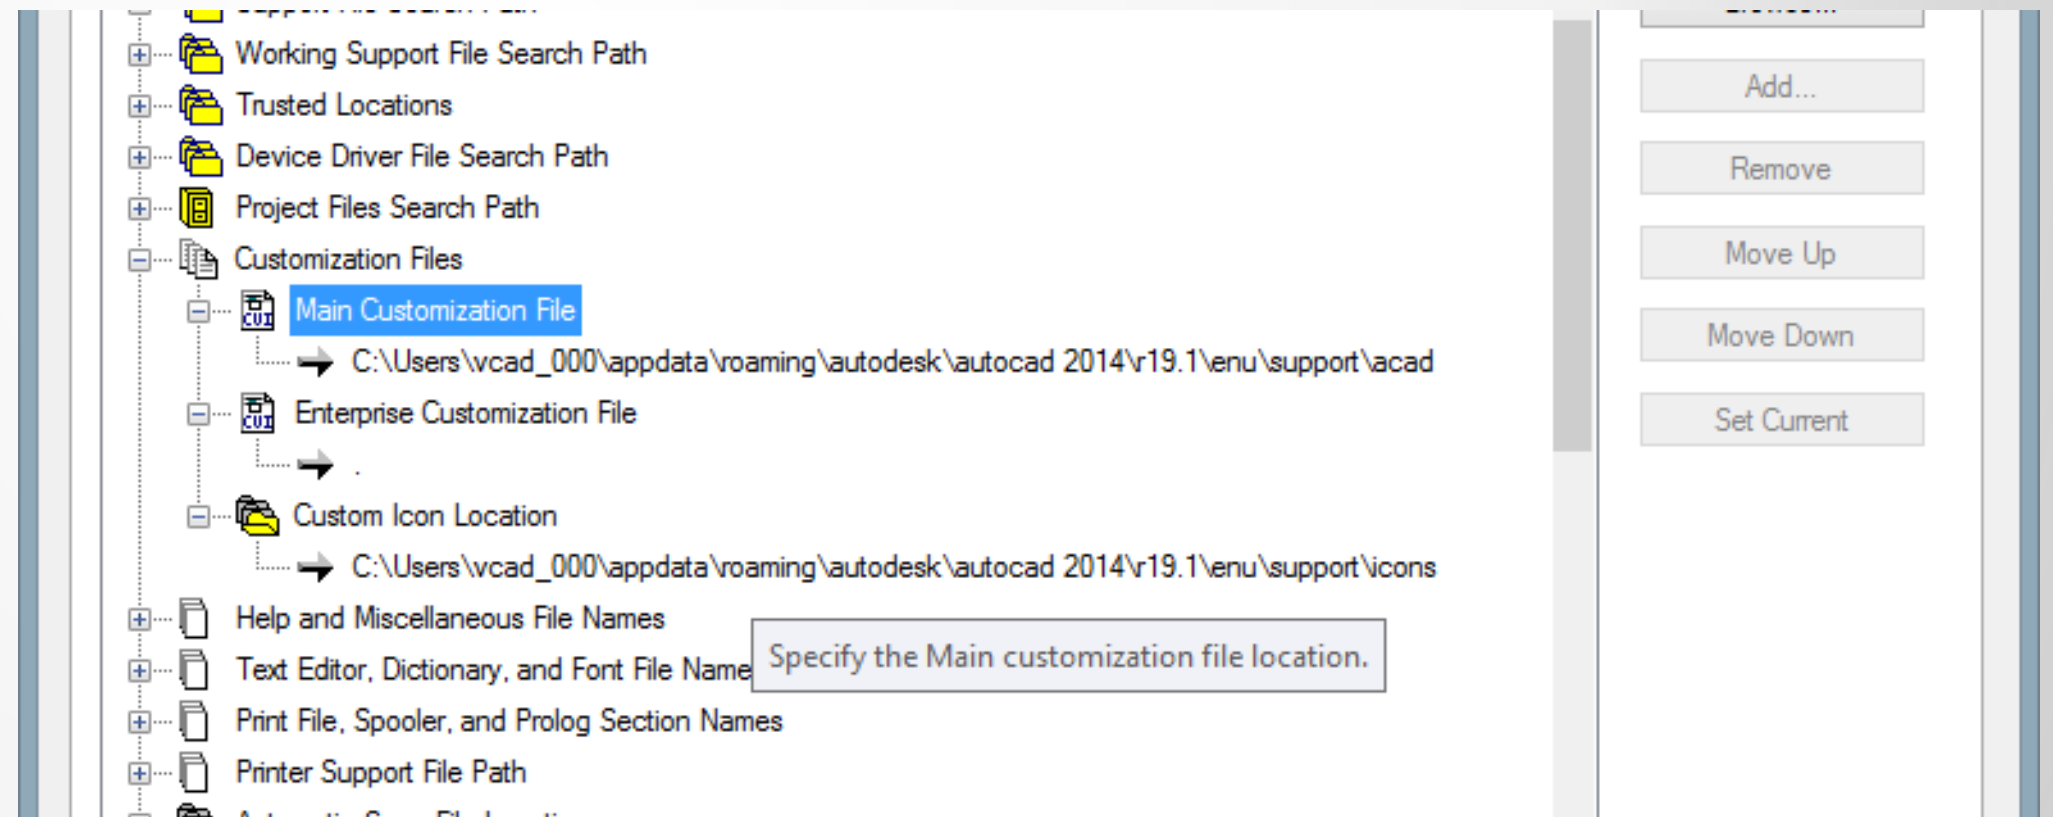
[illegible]
Working Support File Search Path
Trusted Locations
Device Driver File Search Path
Project Files Search Path
Customization Files
Main Customization File
C:\Users\vcad_000\appdata\roaming\autodesk\autocad 2014\r19.1\enu\support\acad
Enterprise Customization File
.
Custom Icon Location
C:\Users\vcad_000\appdata\roaming\autodesk\autocad 2014\r19.1\enu\support\icons
Help and Miscellaneous File Names
Text Editor, Dictionary, and Font File Name
Specify the Main customization file location.
Print File, Spooler, and Prolog Section Names
Printer Support File Path
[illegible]

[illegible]
Add...
Remove
Move Up
Move Down
Set Current